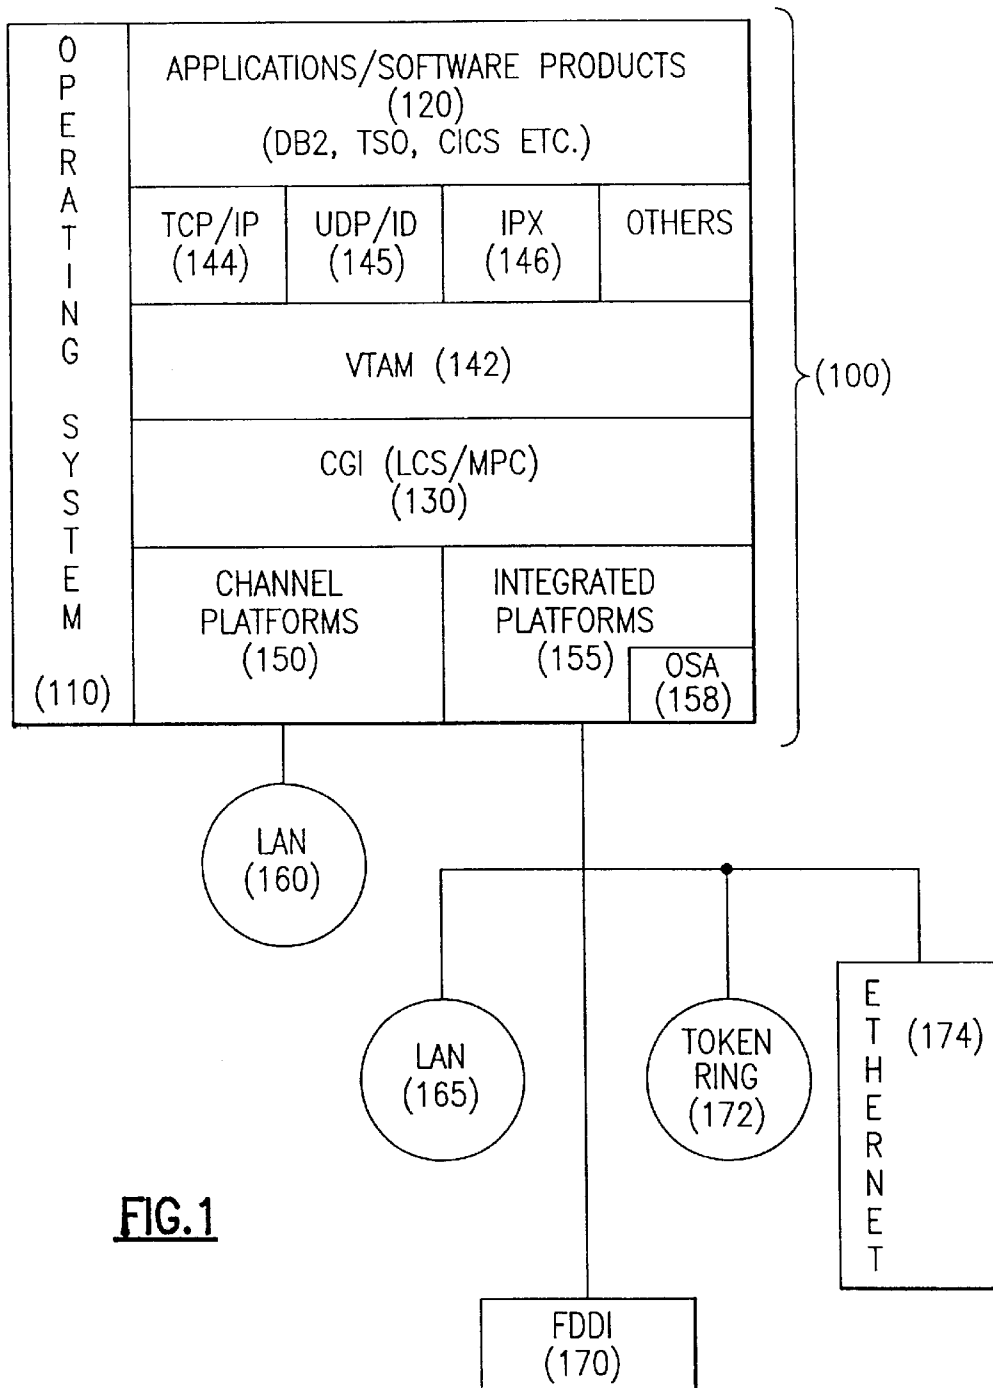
OPERATING SYSTEM (110)

APPLICATIONS/SOFTWARE PRODUCTS (120) (DB2, TSO, CICS ETC.)

TCP/IP (144)

UDP/ID (145)

IPX (146)

OTHERS

VTAM (142)

CGI (LCS/MPC) (130)

CHANNEL PLATFORMS (150)

INTEGRATED PLATFORMS (155)

OSA (158)

(100)

LAN (160)

LAN (165)

TOKEN RING (172)

ETHERNET (174)

FDDI (170)

FIG.1